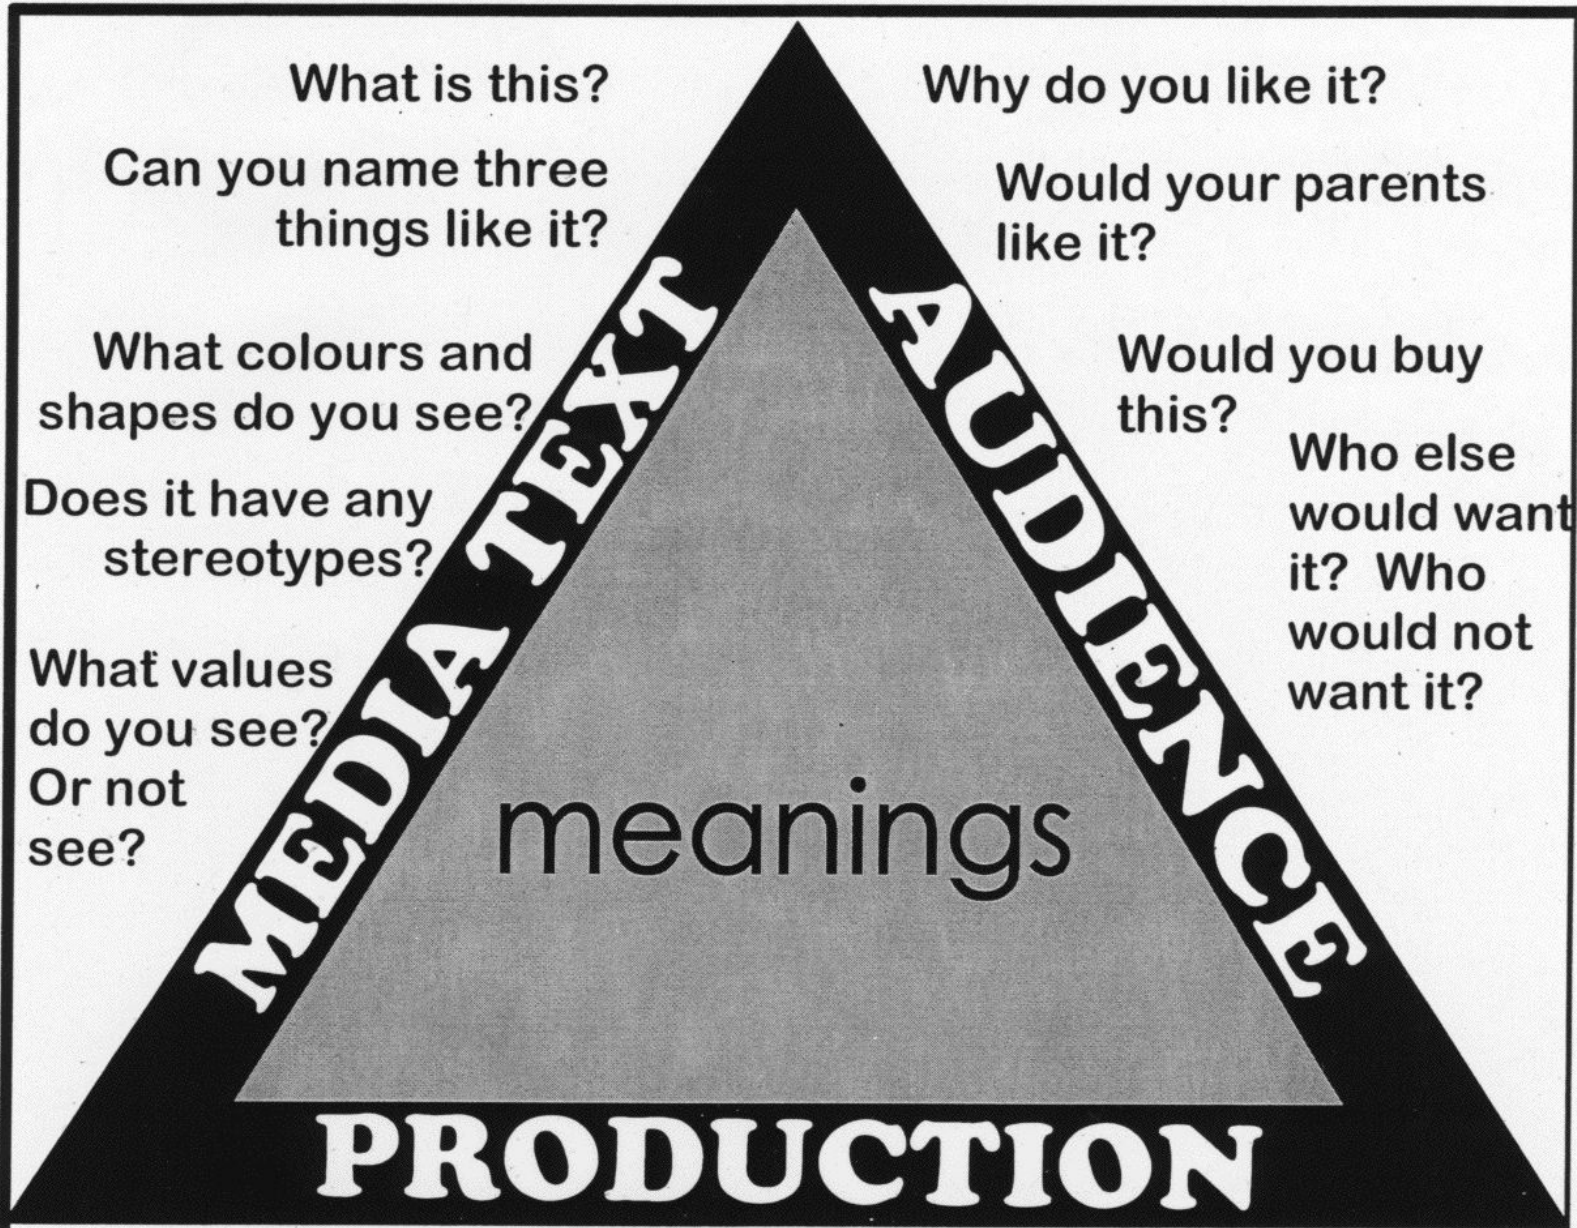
What is this?

Can you name three things like it?

What colours and shapes do you see?

Does it have any stereotypes?

What values do you see? Or not see?

Why do you like it?

Would your parents like it?

Would you buy this?

Who else would want it? Who would not want it?

MEDIA TEXT

AUDIENCE

meanings

PRODUCTION